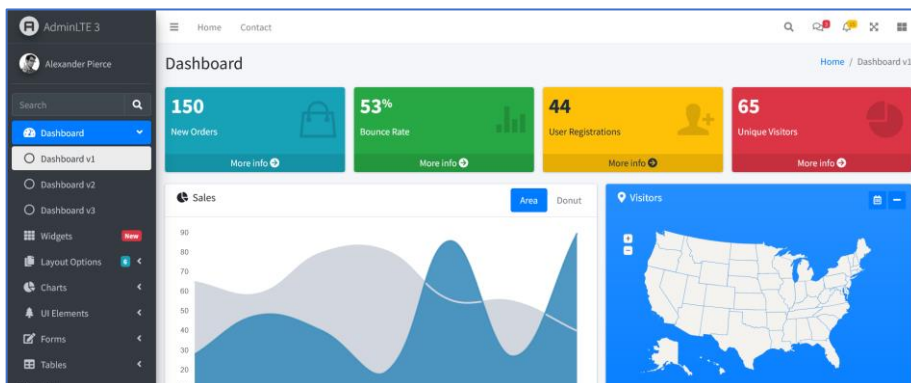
AdminLTE 3

Alexander Pierce

Search

Dashboard

Dashboard v1

Dashboard v2

Dashboard v3

Widgets New

Layout Options 6

Charts

UI Elements

Forms

Tables

Home Contact

Dashboard

Home / Dashboard v1

150
New Orders
More info

53%
Bounce Rate
More info

44
User Registrations
More info

65
Unique Visitors
More info

Sales

Area Donut

90
80
70
60
50
40
30
20

Visitors